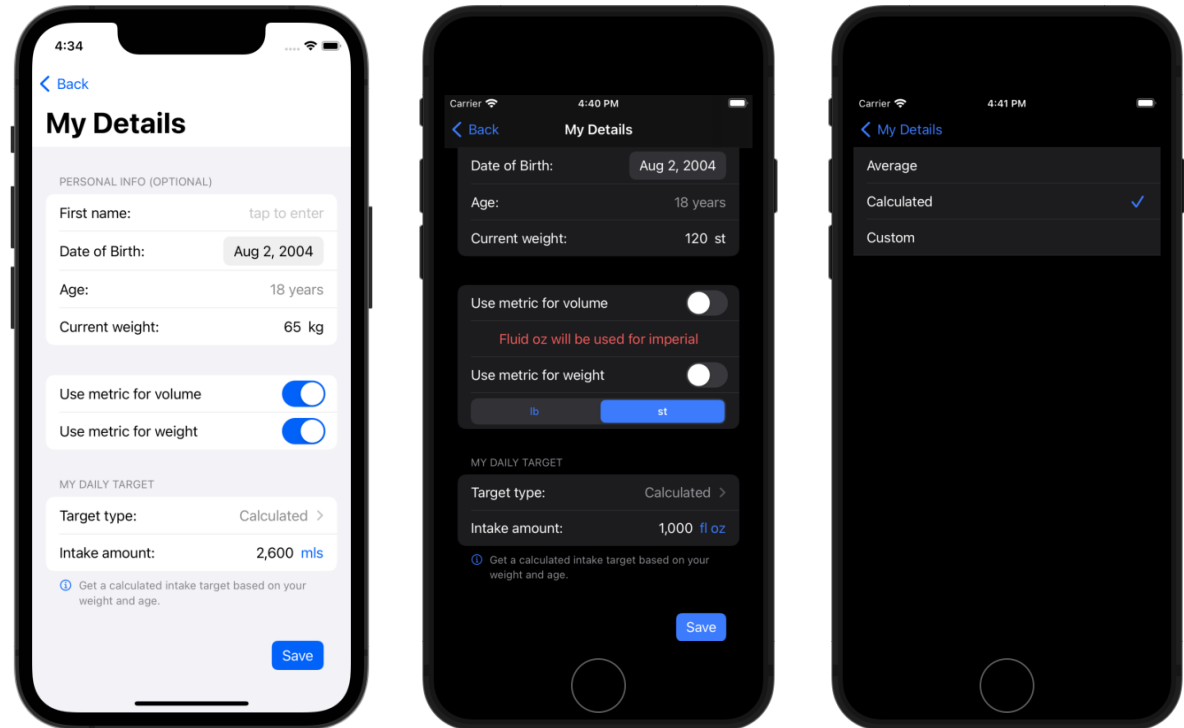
4:34

Back

My Details

PERSONAL INFO (OPTIONAL)

First name: tap to enter

Date of Birth: Aug 2, 2004

Age: 18 years

Current weight: 65 kg

Use metric for volume

Use metric for weight

MY DAILY TARGET

Target type: Calculated

Intake amount: 2,600 mls

Get a calculated intake target based on your weight and age.

Save

Carrier 4:40 PM

Back My Details

Date of Birth: Aug 2, 2004

Age: 18 years

Current weight: 120 st

Use metric for volume

Fluid oz will be used for imperial

Use metric for weight

lb st

MY DAILY TARGET

Target type: Calculated

Intake amount: 1,000 fl oz

Get a calculated intake target based on your weight and age.

Save

Carrier 4:41 PM

My Details

Average

Calculated

Custom